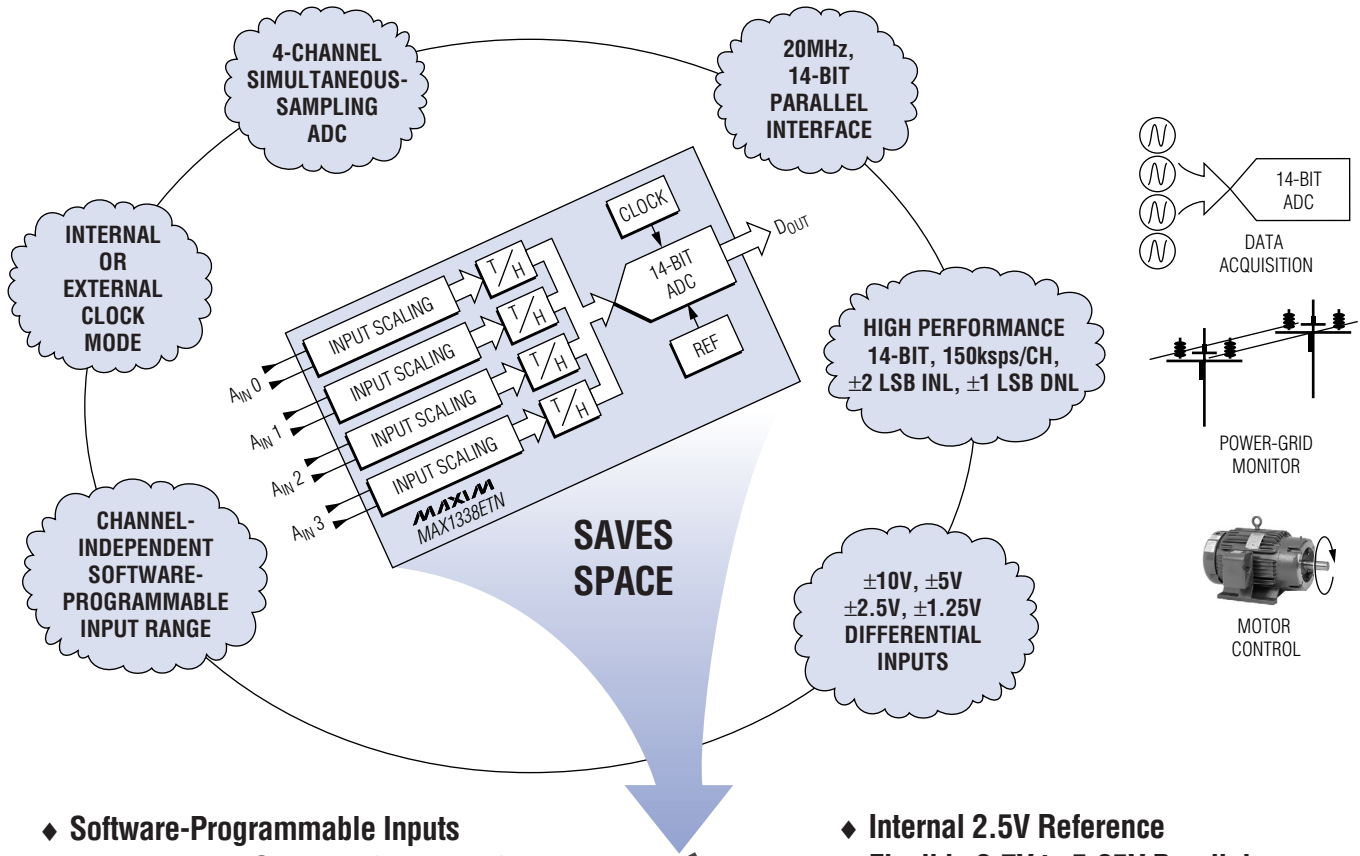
4-CHANNEL SIMULTANEOUS-SAMPLING ADC

20MHz, 14-BIT PARALLEL INTERFACE

INTERNAL OR EXTERNAL CLOCK MODE

CLOCK

$D_{OUT}$

14-BIT ADC

REF

T/H

T/H

T/H

T/H

INPUT SCALING

INPUT SCALING

INPUT SCALING

INPUT SCALING

$A_{IN}$ 0

$A_{IN}$ 1

$A_{IN}$ 2

$A_{IN}$ 3

MAXIM
MAX1338ETN

HIGH PERFORMANCE 14-BIT, 150ksps/CH, ±2 LSB INL, ±1 LSB DNL

CHANNEL-INDEPENDENT SOFTWARE-PROGRAMMABLE INPUT RANGE

SAVES SPACE

±10V, ±5V ±2.5V, ±1.25V DIFFERENTIAL INPUTS

14-BIT ADC

DATA ACQUISITION

POWER-GRID MONITOR

MOTOR CONTROL

♦ Software-Programmable Inputs

♦ Internal 2.5V Reference